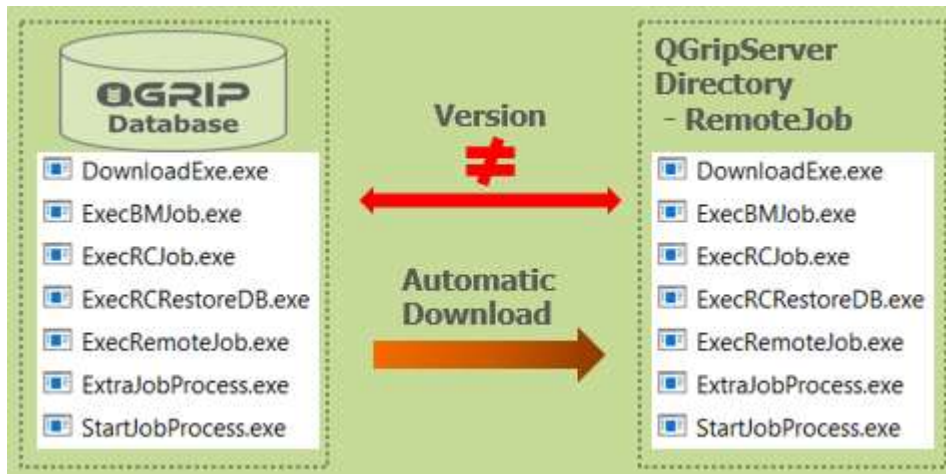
QGRIP
Database

DownloadExe.exe
ExecBMJob.exe
ExecRCJob.exe
ExecRCRestoreDB.exe
ExecRemoteJob.exe
ExtraJobProcess.exe
StartJobProcess.exe

Version
$\neq$

Automatic
Download

QGripServer
Directory
- RemoteJob

DownloadExe.exe
ExecBMJob.exe
ExecRCJob.exe
ExecRCRestoreDB.exe
ExecRemoteJob.exe
ExtraJobProcess.exe
StartJobProcess.exe